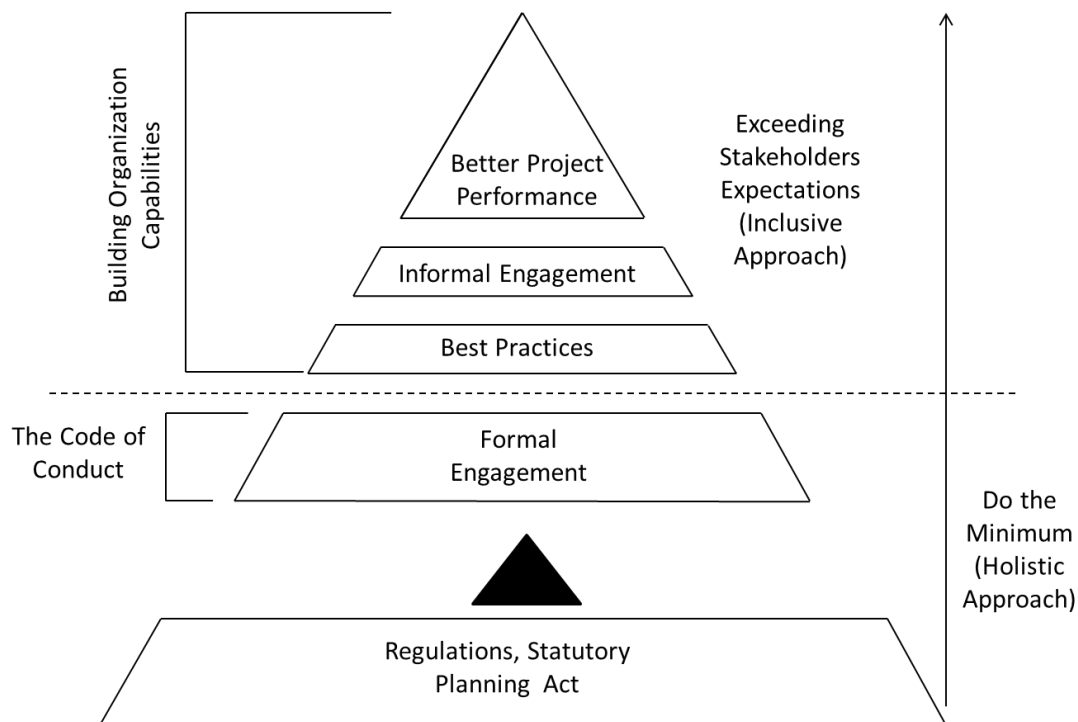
Building Organization Capabilities

Better Project Performance

Informal Engagement

Best Practices

Exceeding Stakeholders Expectations (Inclusive Approach)

The Code of Conduct

Formal Engagement

Do the Minimum (Holistic Approach)

Regulations, Statutory Planning Act